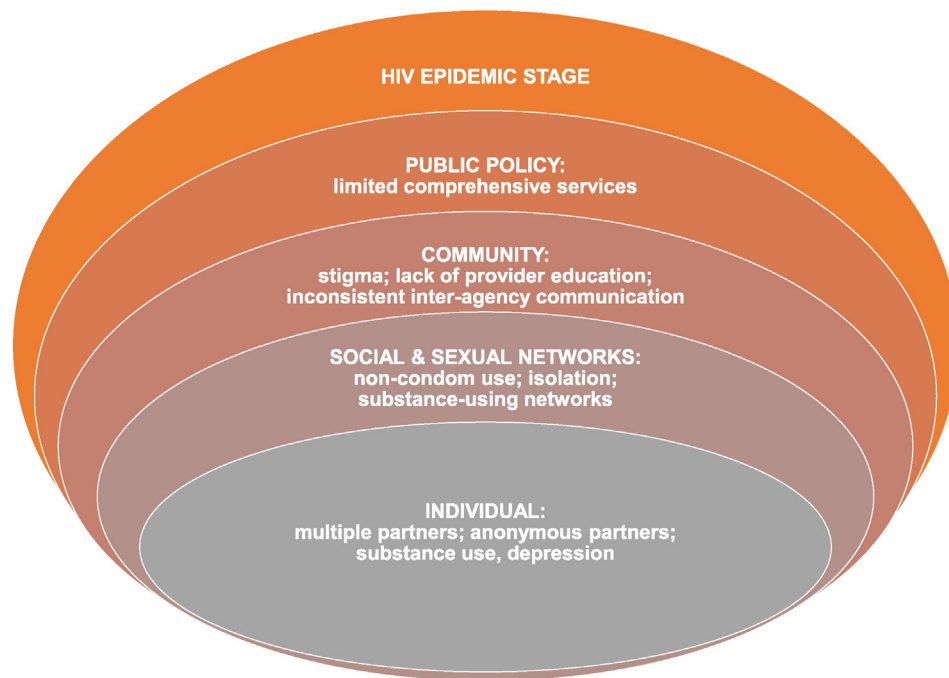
HIV EPIDEMIC STAGE

PUBLIC POLICY:
limited comprehensive services

COMMUNITY:
stigma; lack of provider education; inconsistent inter-agency communication

SOCIAL & SEXUAL NETWORKS:
non-condom use; isolation; substance-using networks

INDIVIDUAL:
multiple partners; anonymous partners; substance use, depression